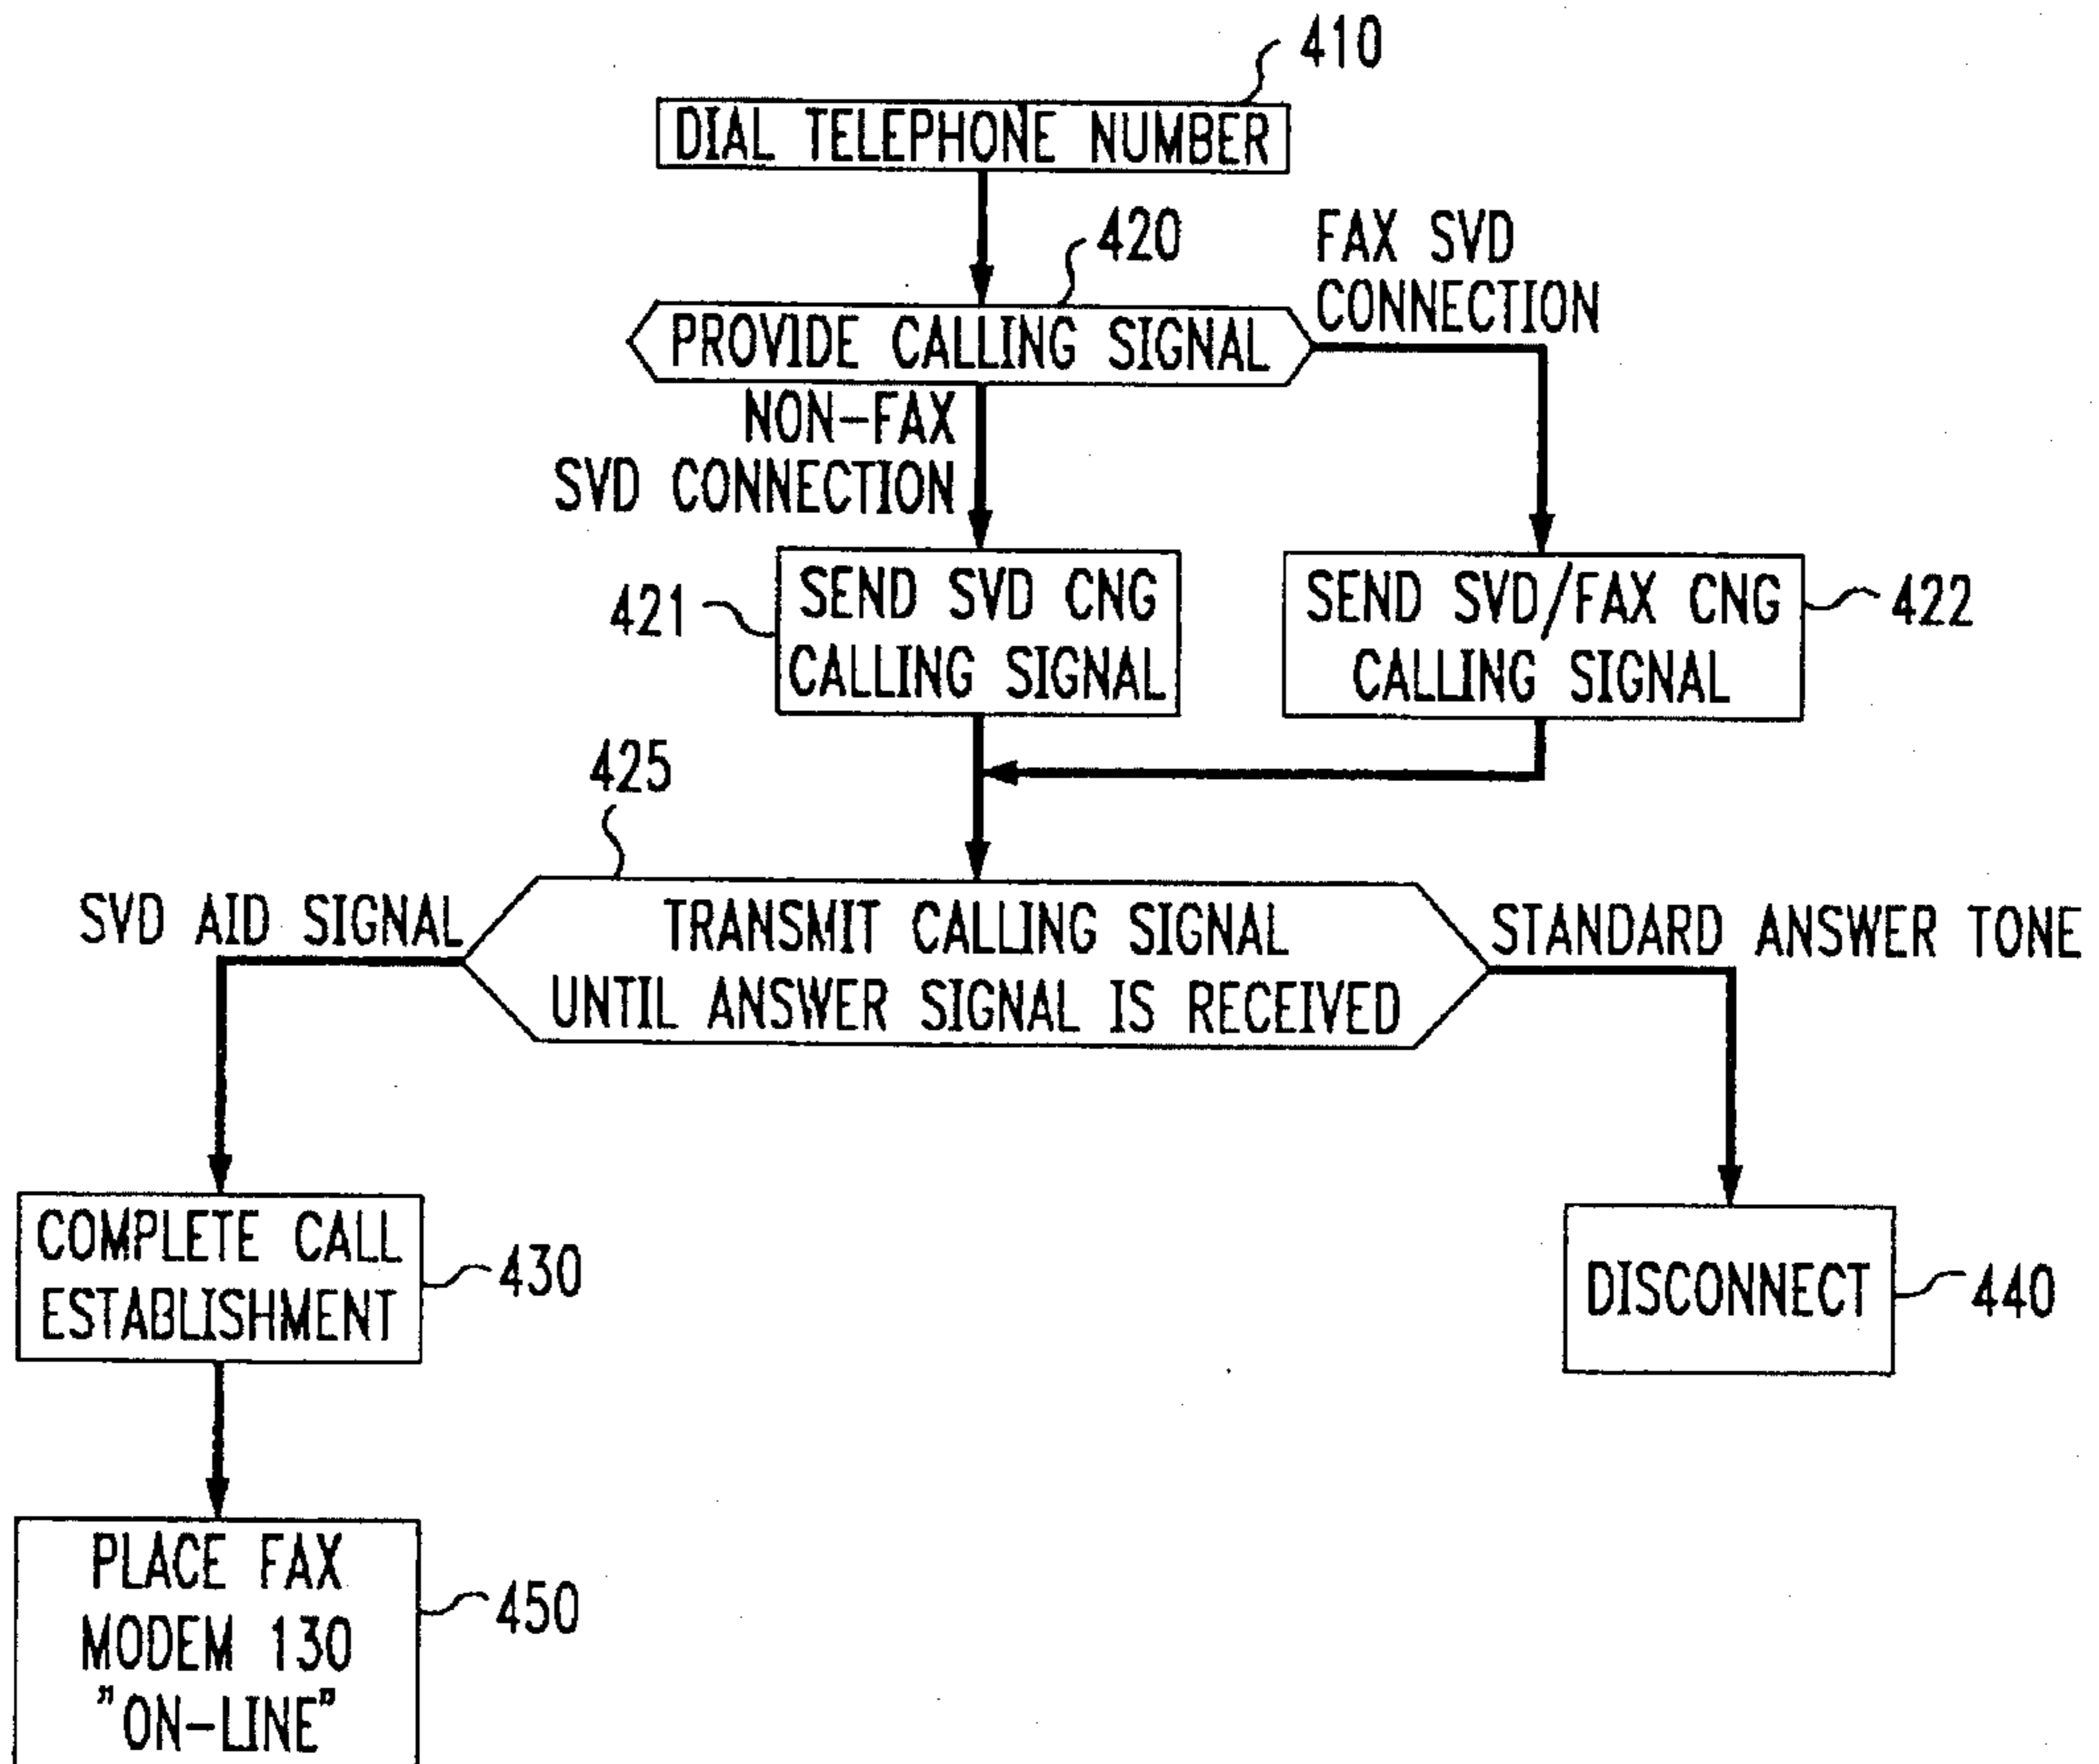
410
DIAL TELEPHONE NUMBER
420
PROVIDE CALLING SIGNAL
FAX SVD CONNECTION
NON-FAX SVD CONNECTION
421
SEND SVD CNG CALLING SIGNAL
SEND SVD/FAX CNG CALLING SIGNAL
422
425
SVD AID SIGNAL
TRANSMIT CALLING SIGNAL UNTIL ANSWER SIGNAL IS RECEIVED
STANDARD ANSWER TONE
COMPLETE CALL ESTABLISHMENT
430
DISCONNECT
440
PLACE FAX MODEM 130 "ON-LINE"
450